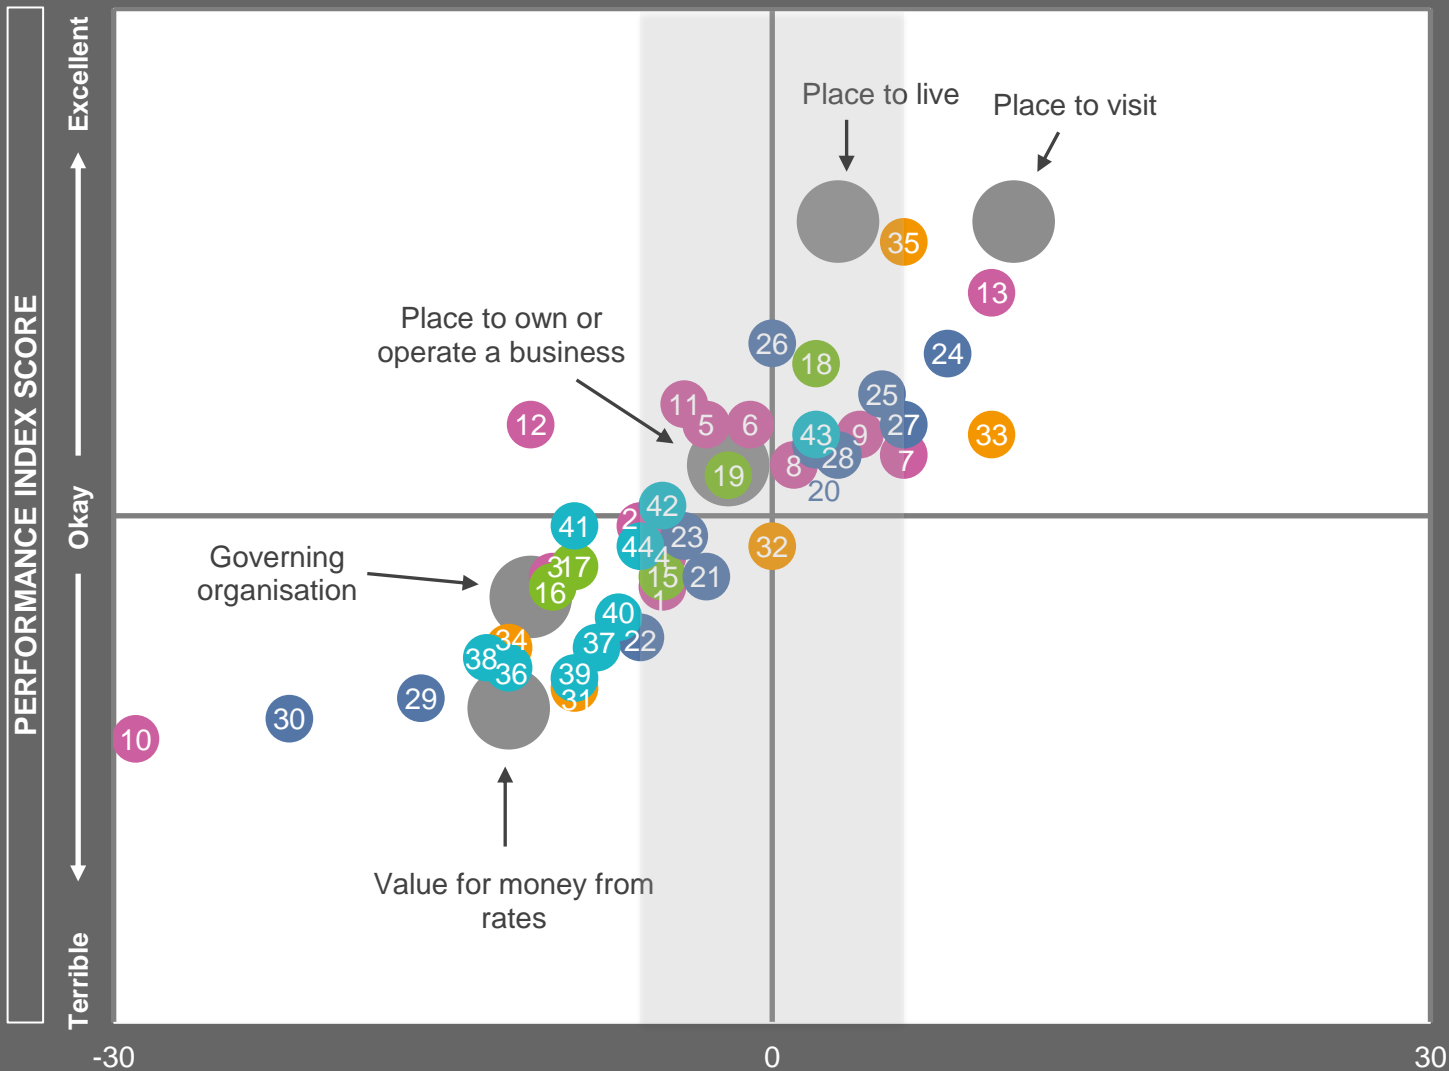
PERFORMANCE INDEX SCORE

Excellent

Okay

Terrible

Place to live

Place to visit

35

13

Place to own or operate a business

26

18

24

25

12

11

5

6

43

9

27

33

7

19

8

28

20

42

41

2

44

23

32

4

Governing organisation

31

17

16

15

21

1

40

34

37

22

38

36

39

31

29

30

10

Value for money from rates

-30

0

30